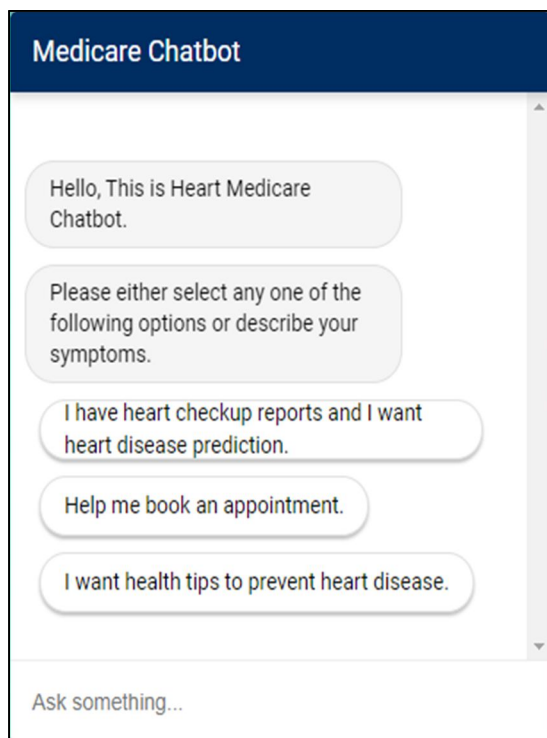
Medicare Chatbot

Hello, This is Heart Medicare Chatbot.

Please either select any one of the following options or describe your symptoms.

I have heart checkup reports and I want heart disease prediction.

Help me book an appointment.

I want health tips to prevent heart disease.

Ask something...